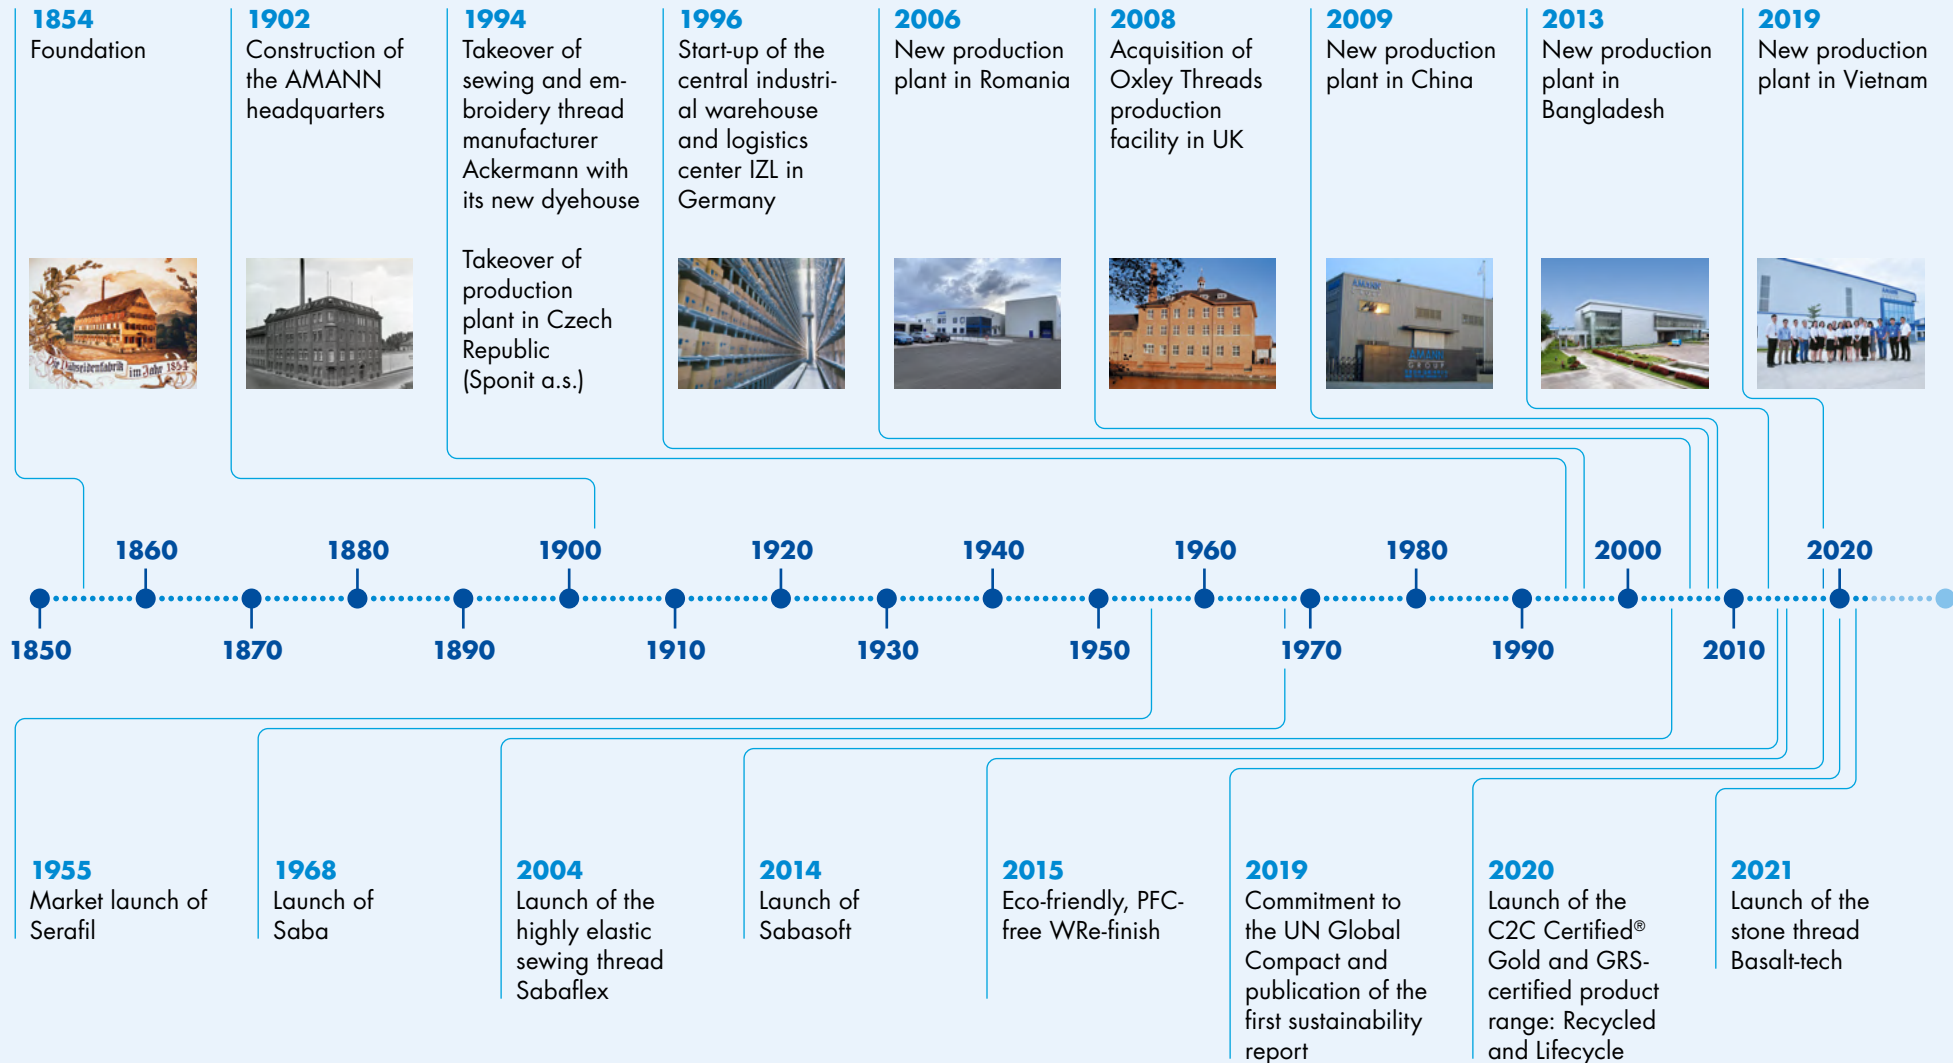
1854
Foundation

1902
Construction of the AMANN headquarters

1994
Takeover of sewing and embroidery thread manufacturer Ackermann with its new dyehouse

Takeover of production plant in Czech Republic (Sponit a.s.)

1996
Start-up of the central industrial warehouse and logistics center IZL in Germany

2006
New production plant in Romania

2008
Acquisition of Oxley Threads production facility in UK

2009
New production plant in China

2013
New production plant in Bangladesh

2019
New production plant in Vietnam

1850 1860 1870 1880 1890 1900 1910 1920 1930 1940 1950 1960 1970 1980 1990 2000 2010 2020

1955
Market launch of Serafil

1968
Launch of Saba

2004
Launch of the highly elastic sewing thread Sabaflex

2014
Launch of Sabasoft

2015
Eco-friendly, PFC-free WRe-finish

2019
Commitment to the UN Global Compact and publication of the first sustainability report

2020
Launch of the C2C Certified® Gold and GRS-certified product range: Recycled and Lifecycle

2021
Launch of the stone thread Basalt-tech